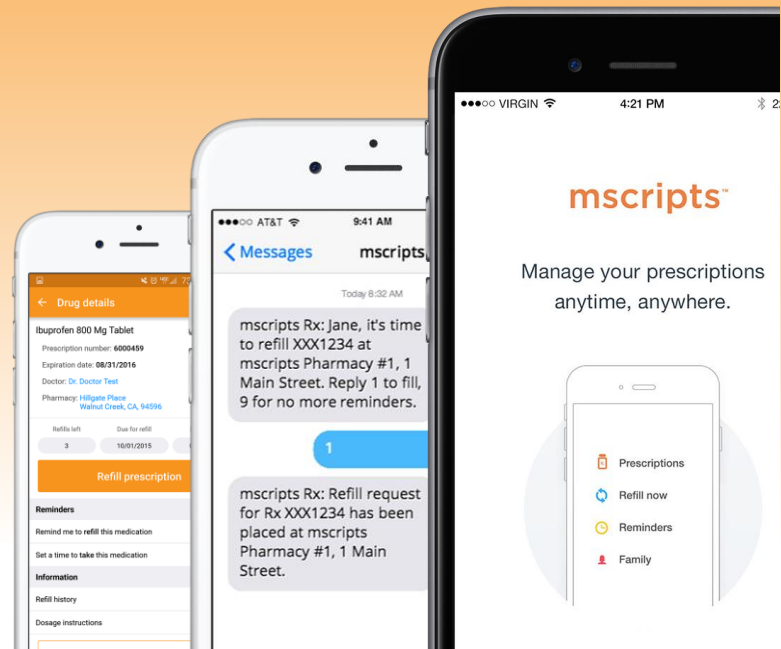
Drug details

Ibuprofen 800 Mg Tablet

Prescription number: 6000459

Expiration date: 08/31/2016

Doctor: Dr. Doctor Test

Pharmacy: Hillgate Place Walnut Creek, CA, 94596

Refills left 3

Due for refill 10/01/2015

Refill prescription

Reminders

Remind me to refill this medication

Set a time to take this medication

Information

Refill history

Dosage instructions

●●●○○ AT&T 9:41 AM

Messages mscripts

Today 8:32 AM

mscripts Rx: Jane, it's time to refill XXX1234 at mscripts Pharmacy #1, 1 Main Street. Reply 1 to fill, 9 for no more reminders.

1

mscripts Rx: Refill request for Rx XXX1234 has been placed at mscripts Pharmacy #1, 1 Main Street.

●●●○○ VIRGIN 4:21 PM

mscripts™

Manage your prescriptions anytime, anywhere.

Prescriptions

Refill now

Reminders

Family